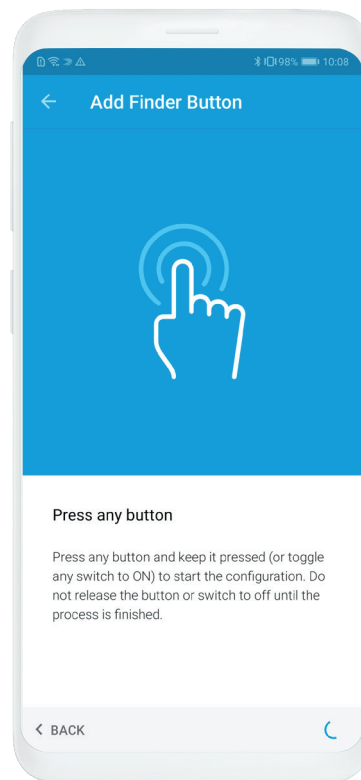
98% 10:08

Add Finder Button

Press any button

Press any button and keep it pressed (or toggle any switch to ON) to start the configuration. Do not release the button or switch to off until the process is finished.

< BACK